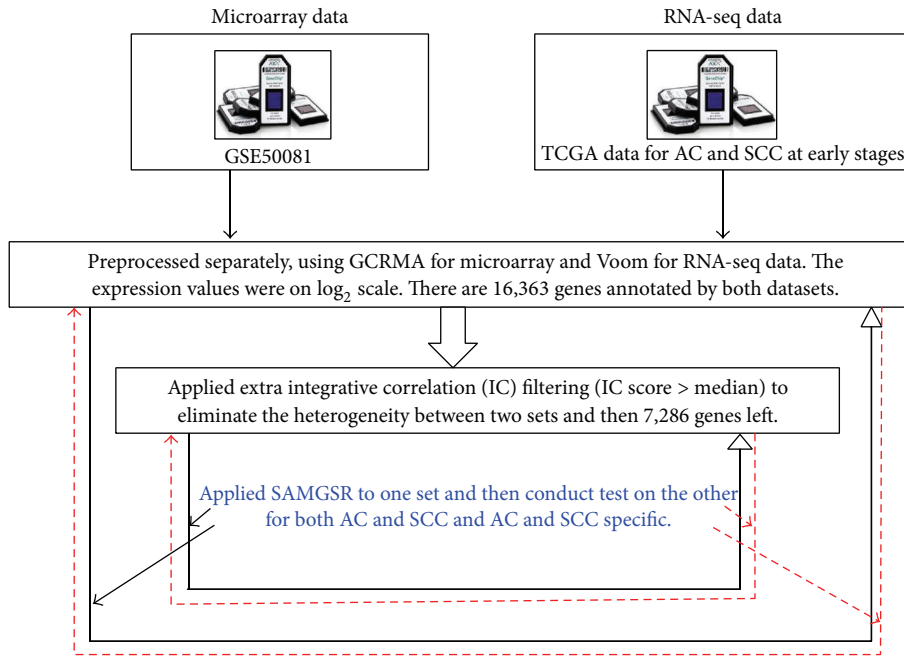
Microarray data

RNA-seq data

GSE50081

TCGA data for AC and SCC at early stages

Preprocessed separately, using GCRMA for microarray and Voom for RNA-seq data. The expression values were on $\log_2$ scale. There are 16,363 genes annotated by both datasets.

Applied extra integrative correlation (IC) filtering (IC score > median) to eliminate the heterogeneity between two sets and then 7,286 genes left.

Applied SAMGSR to one set and then conduct test on the other for both AC and SCC and AC and SCC specific.